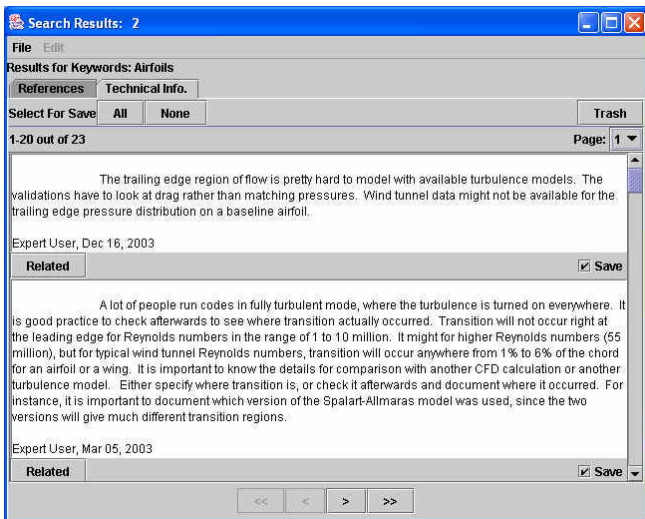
Search Results: 2

File Edit

Results for Keywords: Airfoils

References | Technical Info.

Select For Save | All | None | Trash

1-20 out of 23 | Page: 1

The trailing edge region of flow is pretty hard to model with available turbulence models. The validations have to look at drag rather than matching pressures. Wind tunnel data might not be available for the trailing edge pressure distribution on a baseline airfoil.

Expert User, Dec 16, 2003

Related | ☑ Save

A lot of people run codes in fully turbulent mode, where the turbulence is turned on everywhere. It is good practice to check afterwards to see where transition actually occurred. Transition will not occur right at the leading edge for Reynolds numbers in the range of 1 to 10 million. It might for higher Reynolds numbers (55 million), but for typical wind tunnel Reynolds numbers, transition will occur anywhere from 1% to 6% of the chord for an airfoil or a wing. It is important to know the details for comparison with another CFD calculation or another turbulence model. Either specify where transition is, or check it afterwards and document where it occurred. For instance, it is important to document which version of the Spalart-Allmaras model was used, since the two versions will give much different transition regions.

Expert User, Mar 05, 2003

Related | ☑ Save

<< | < | > | >>